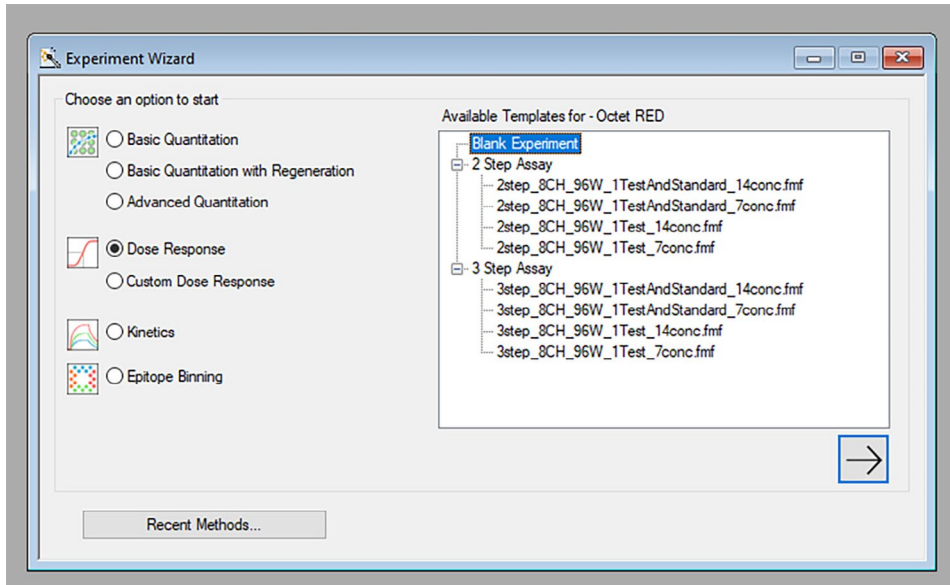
Experiment Wizard

Choose an option to start

Basic Quantitation
Basic Quantitation with Regeneration
Advanced Quantitation

Dose Response
Custom Dose Response

Kinetics

Epitope Binning

Available Templates for - Octet RED

Blank Experiment
2 Step Assay
2step_8CH_96W_1TestAndStandard_14conc.fmf
2step_8CH_96W_1TestAndStandard_7conc.fmf
2step_8CH_96W_1Test_14conc.fmf
2step_8CH_96W_1Test_7conc.fmf
3 Step Assay
3step_8CH_96W_1TestAndStandard_14conc.fmf
3step_8CH_96W_1TestAndStandard_7conc.fmf
3step_8CH_96W_1Test_14conc.fmf
3step_8CH_96W_1Test_7conc.fmf

Recent Methods...